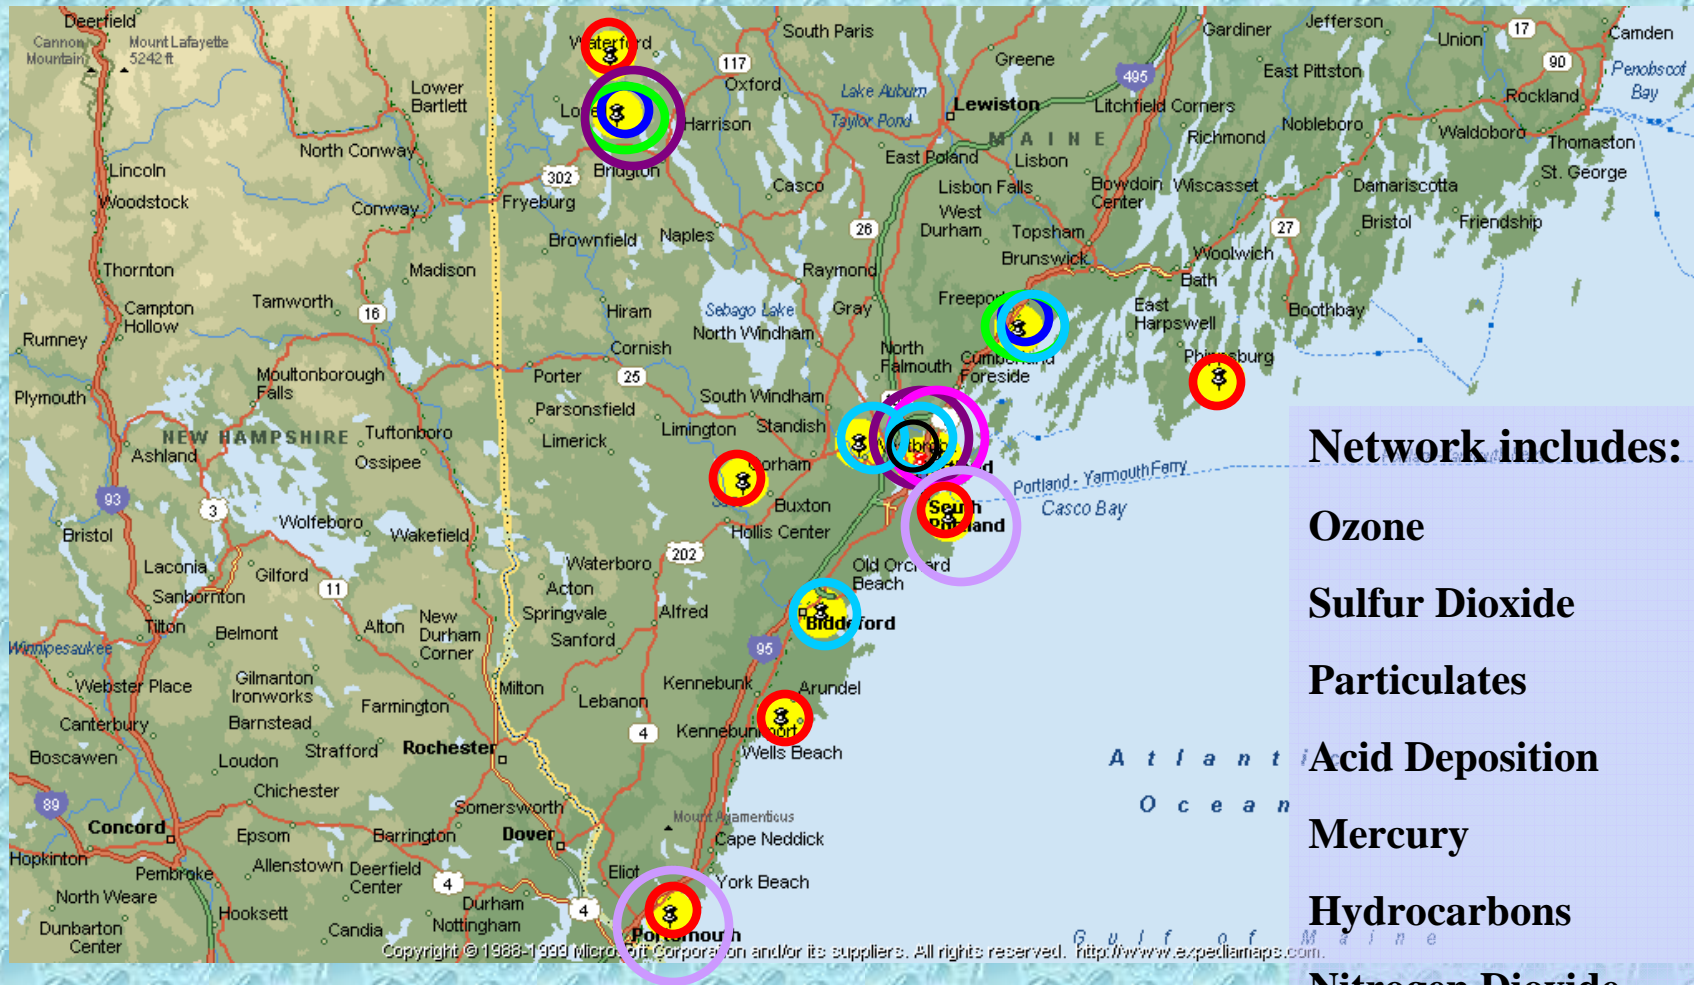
Network includes:

Ozone

Sulfur Dioxide

Particulates

Acid Deposition

Mercury

Hydrocarbons

Nitrogen Dioxide

Deerfield
Cannon Mountain
Mount Lafayette 5242 ft
Lower Bartlett
North Conway
Lincoln
Woodstock
Conway
Thornton
Madison
Campton Hollow
Tamworth
16
Rumney
Plymouth
Moultonborough Falls
NEW HAMPSHIRE
Tuftonboro
Ashland
Ossipee
93
3
Wolfeboro
Wakefield
Bristol
Laconia
Gilford
11
Sanbornton
Tilton
Belmont
Alton
New Durham Corner
Winnipesaukee
Webster Place
Gilmanton Ironworks
Farmington
Canterbury
Barnstead
Boscawen
Loudon
Strafford
Rochester
Chichester
89
Concord
Epsom
Barrington
Somersworth
Dover
Hopkinton
Pembroke
Allenstown
Deerfield Center
4
North Weare
Hooksett
Durham
Dunbarton Center
Candia
Nottingham
Waterford
117
South Paris
Oxford
Harrison
302
Bridgton
Fryeburg
Brownfield
Naples
Casco
Hiram
Sebago Lake
North Windham
Cornish
Porter
25
Parsonsfield
Limerick
Limington
Standish
Gorham
Buxton
Hollis Center
Waterboro
202
Acton
Springvale
Alfred
Sanford
Milton
Lebanon
Kennebunk
95
Arundel
Kennebunkport
Wells Beach
4
Mount Agamenticus
Cape Neddick
Eliot
York Beach
Portsmouth
Lake Auburn
Taylor Pond
Lewiston
Greene
495
MAINE
East Poland
Lisbon
Lisbon Falls
West Durham
Topsham
26
Raymond
Brunswick
Gray
Freeport
North Falmouth
Cumberland Foreside
South Windham
Old Orchard Beach
Biddeford
South Portland
Portland - Yarmouth Ferry
Casco Bay
Gardiner
Jefferson
Litchfield Corners
East Pittston
Richmond
Nobleboro
Bowdoin Center
Wiscasset
Damariscotta
27
Woolwich
Bath
Bristol
Friendship
East Harpswell
Boothbay
Phippsburg
Union
17
Camden
90
Rockland
Penobscot Bay
Waldoboro
Thomaston
St. George
Atlantic Ocean
Gulf of Maine
Copyright © 1988-1999 Microsoft Corporation and/or its suppliers. All rights reserved. http://www.expediamaps.com.